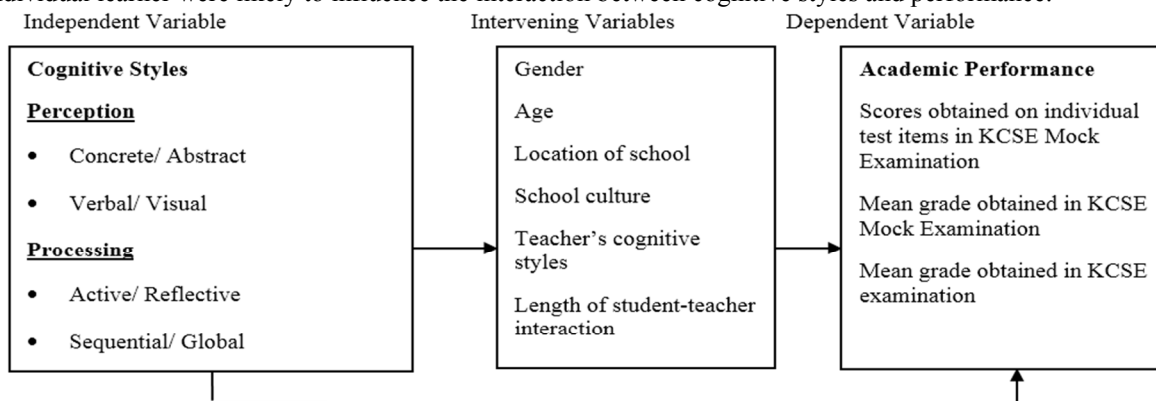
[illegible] individual learner were likely to influence the interaction between cognitive styles and performance.

Independent Variable

Cognitive Styles

Perception

- Concrete/ Abstract
- Verbal/ Visual

Processing

- Active/ Reflective
- Sequential/ Global

Intervening Variables

Gender

Age

Location of school

School culture

Teacher's cognitive styles

Length of student-teacher interaction

Dependent Variable

Academic Performance

Scores obtained on individual test items in KCSE Mock Examination

Mean grade obtained in KCSE Mock Examination

Mean grade obtained in KCSE examination